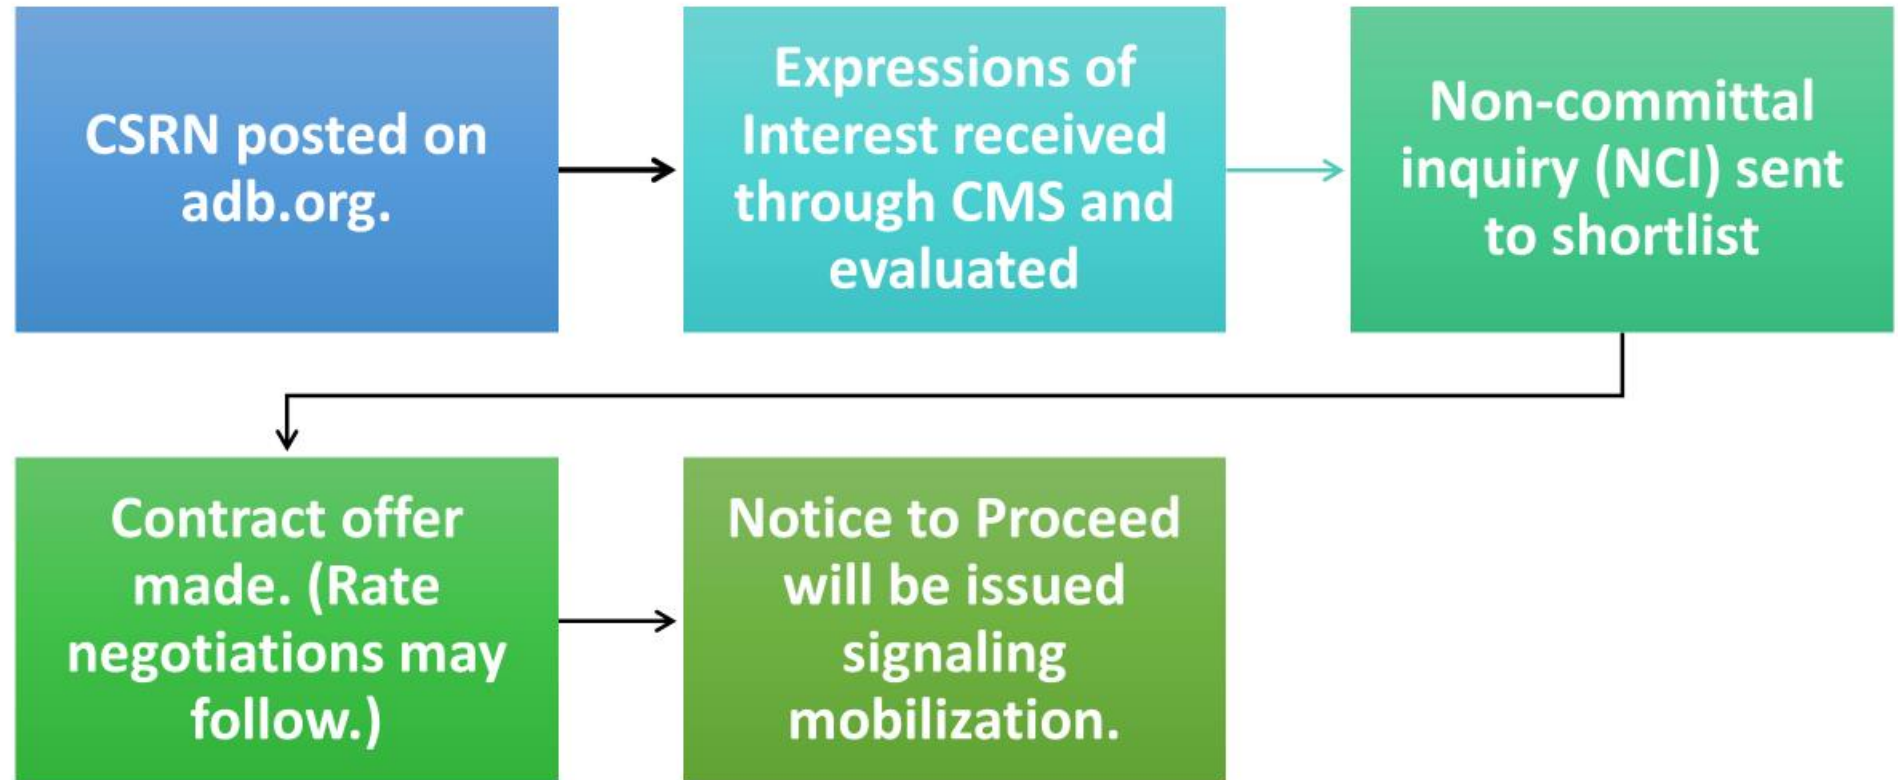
CSRN posted on adb.org.

Expressions of Interest received through CMS and evaluated

Non-committal inquiry (NCI) sent to shortlist

Contract offer made. (Rate negotiations may follow.)

Notice to Proceed will be issued signaling mobilization.